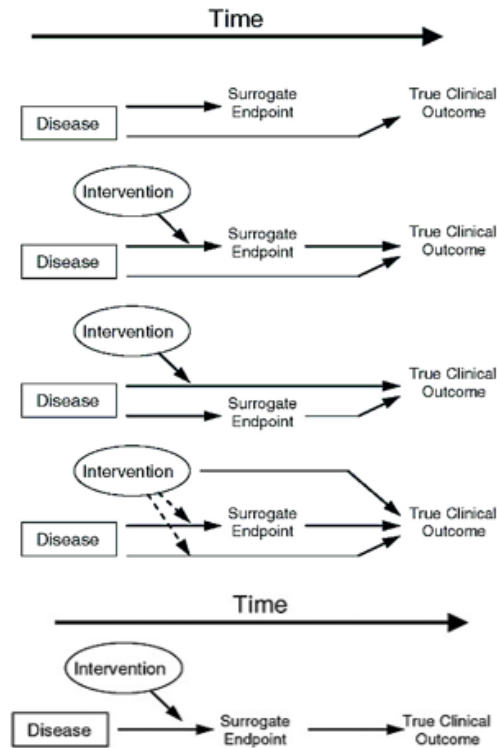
Time

Disease

Surrogate Endpoint

True Clinical Outcome

Intervention

Disease

Surrogate Endpoint

True Clinical Outcome

Intervention

Disease

True Clinical Outcome

Surrogate Endpoint

Intervention

Disease

Surrogate Endpoint

True Clinical Outcome

Time

Intervention

Disease

Surrogate Endpoint

True Clinical Outcome